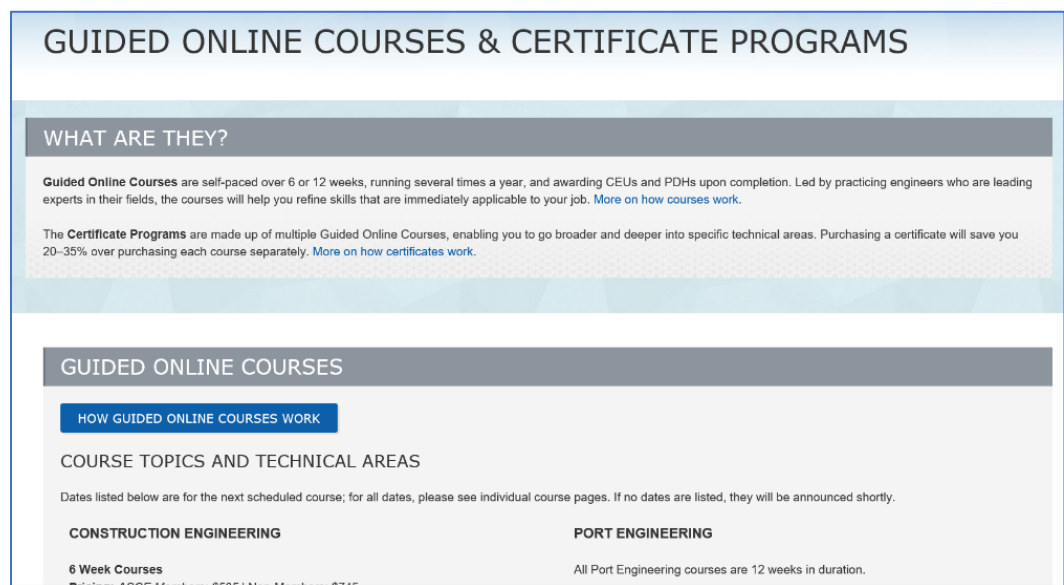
GUIDED ONLINE COURSES & CERTIFICATE PROGRAMS

WHAT ARE THEY?

**Guided Online Courses** are self-paced over 6 or 12 weeks, running several times a year, and awarding CEUs and PDHs upon completion. Led by practicing engineers who are leading experts in their fields, the courses will help you refine skills that are immediately applicable to your job. More on how courses work.

The **Certificate Programs** are made up of multiple Guided Online Courses, enabling you to go broader and deeper into specific technical areas. Purchasing a certificate will save you 20–35% over purchasing each course separately. More on how certificates work.

GUIDED ONLINE COURSES

HOW GUIDED ONLINE COURSES WORK

COURSE TOPICS AND TECHNICAL AREAS

Dates listed below are for the next scheduled course; for all dates, please see individual course pages. If no dates are listed, they will be announced shortly.

CONSTRUCTION ENGINEERING

6 Week Courses

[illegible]

PORT ENGINEERING

All Port Engineering courses are 12 weeks in duration.